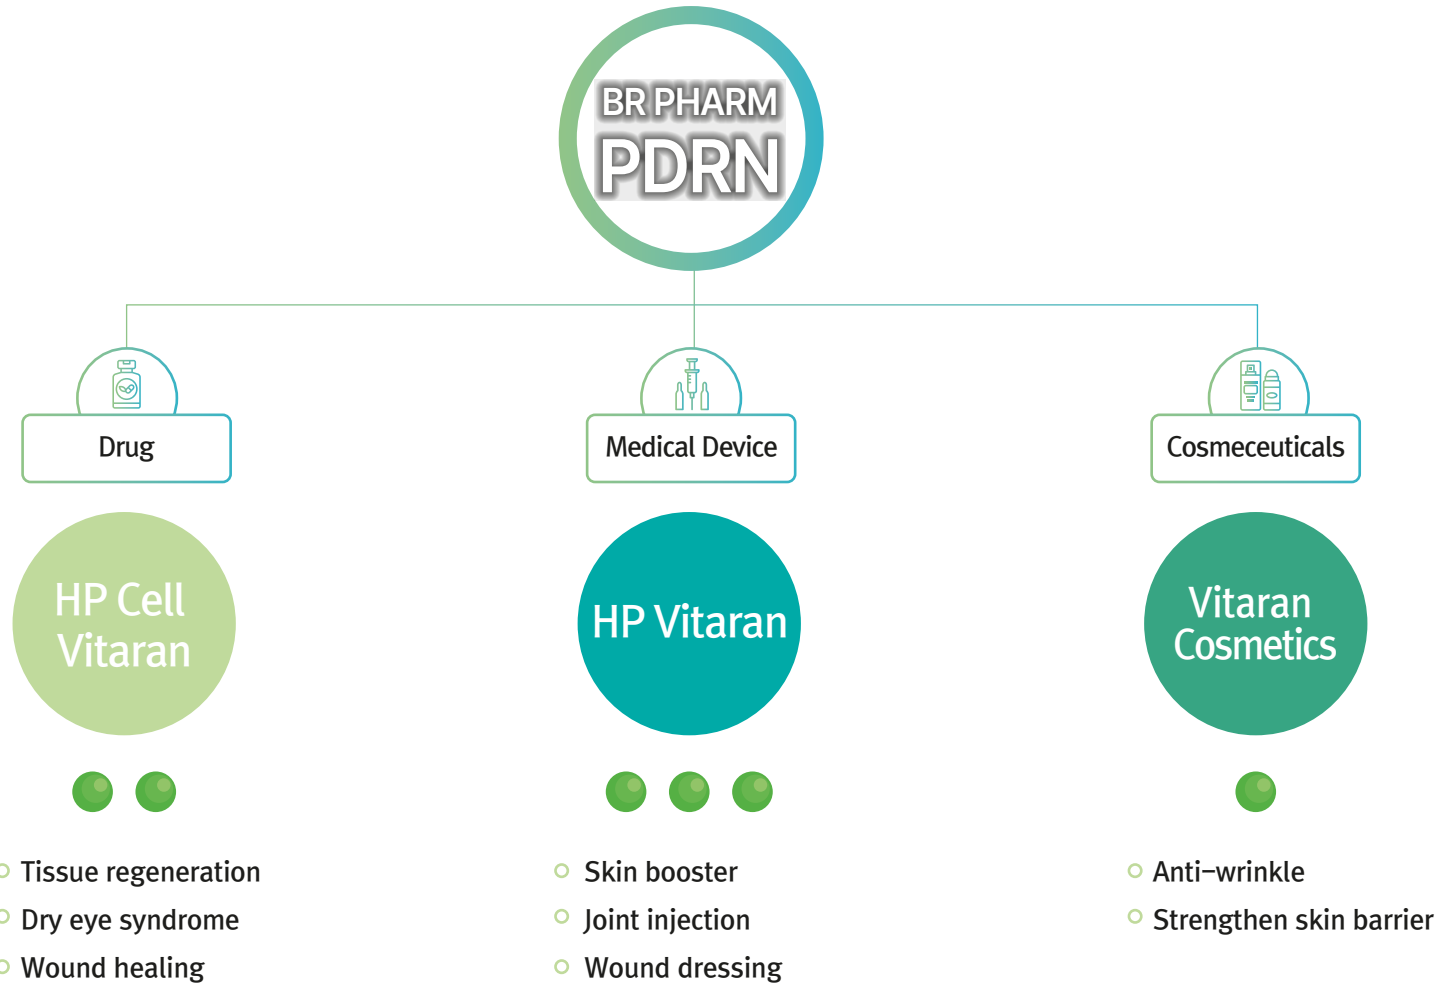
BR PHARM
PDRN

Drug

HP Cell Vitaran

Tissue regeneration
Dry eye syndrome
Wound healing

Medical Device

HP Vitaran

Skin booster
Joint injection
Wound dressing

Cosmeceuticals

Vitaran Cosmetics

Anti-wrinkle
Strengthen skin barrier